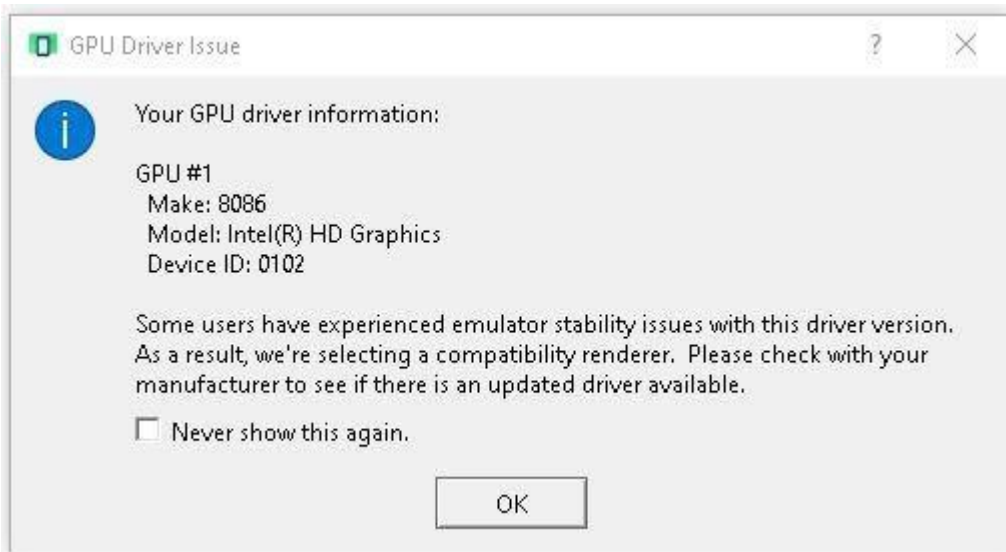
GPU Driver Issue

?

×

Your GPU driver information:

GPU #1
Make: 8086
Model: Intel(R) HD Graphics
Device ID: 0102

Some users have experienced emulator stability issues with this driver version. As a result, we're selecting a compatibility renderer. Please check with your manufacturer to see if there is an updated driver available.

Never show this again.

OK